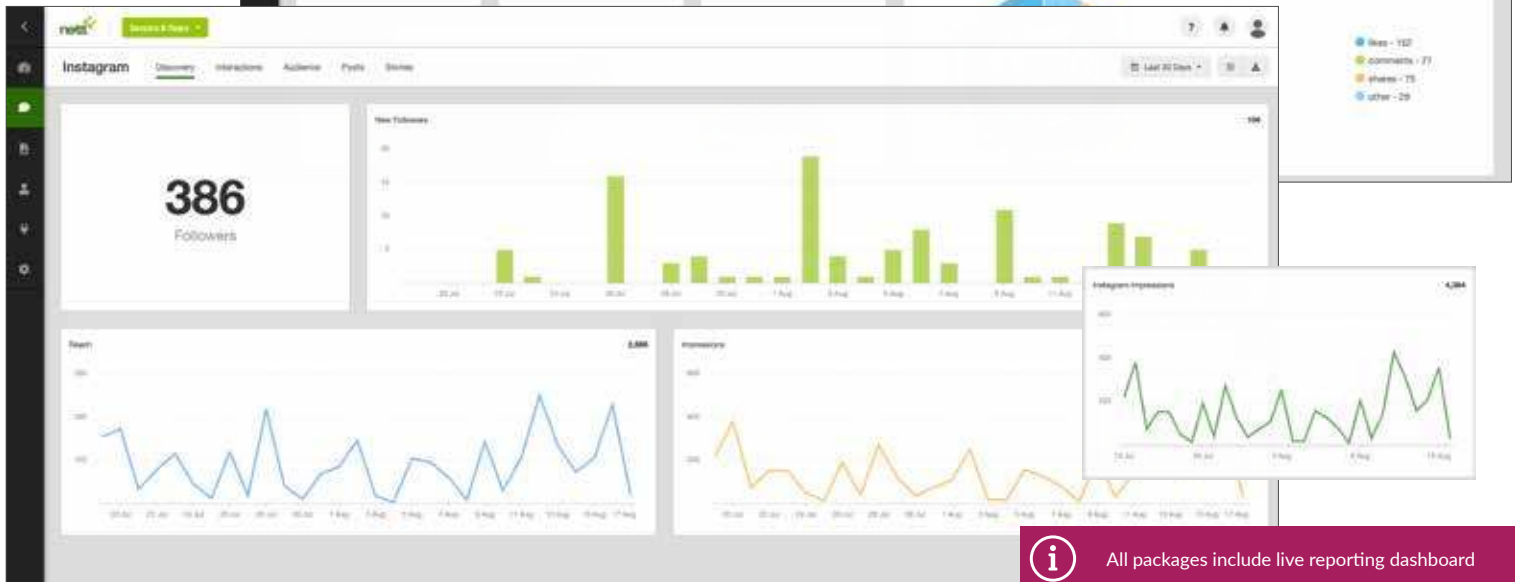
nett

Instagram Discovery Interactions Audience Posts Stories

Last 30 Days

likes - 152
comments - 77
shares - 75
other - 29

386
Followers

New Followers 106

Reach 3,586

Impressions

Instagram Impressions 4,384

All packages include live reporting dashboard